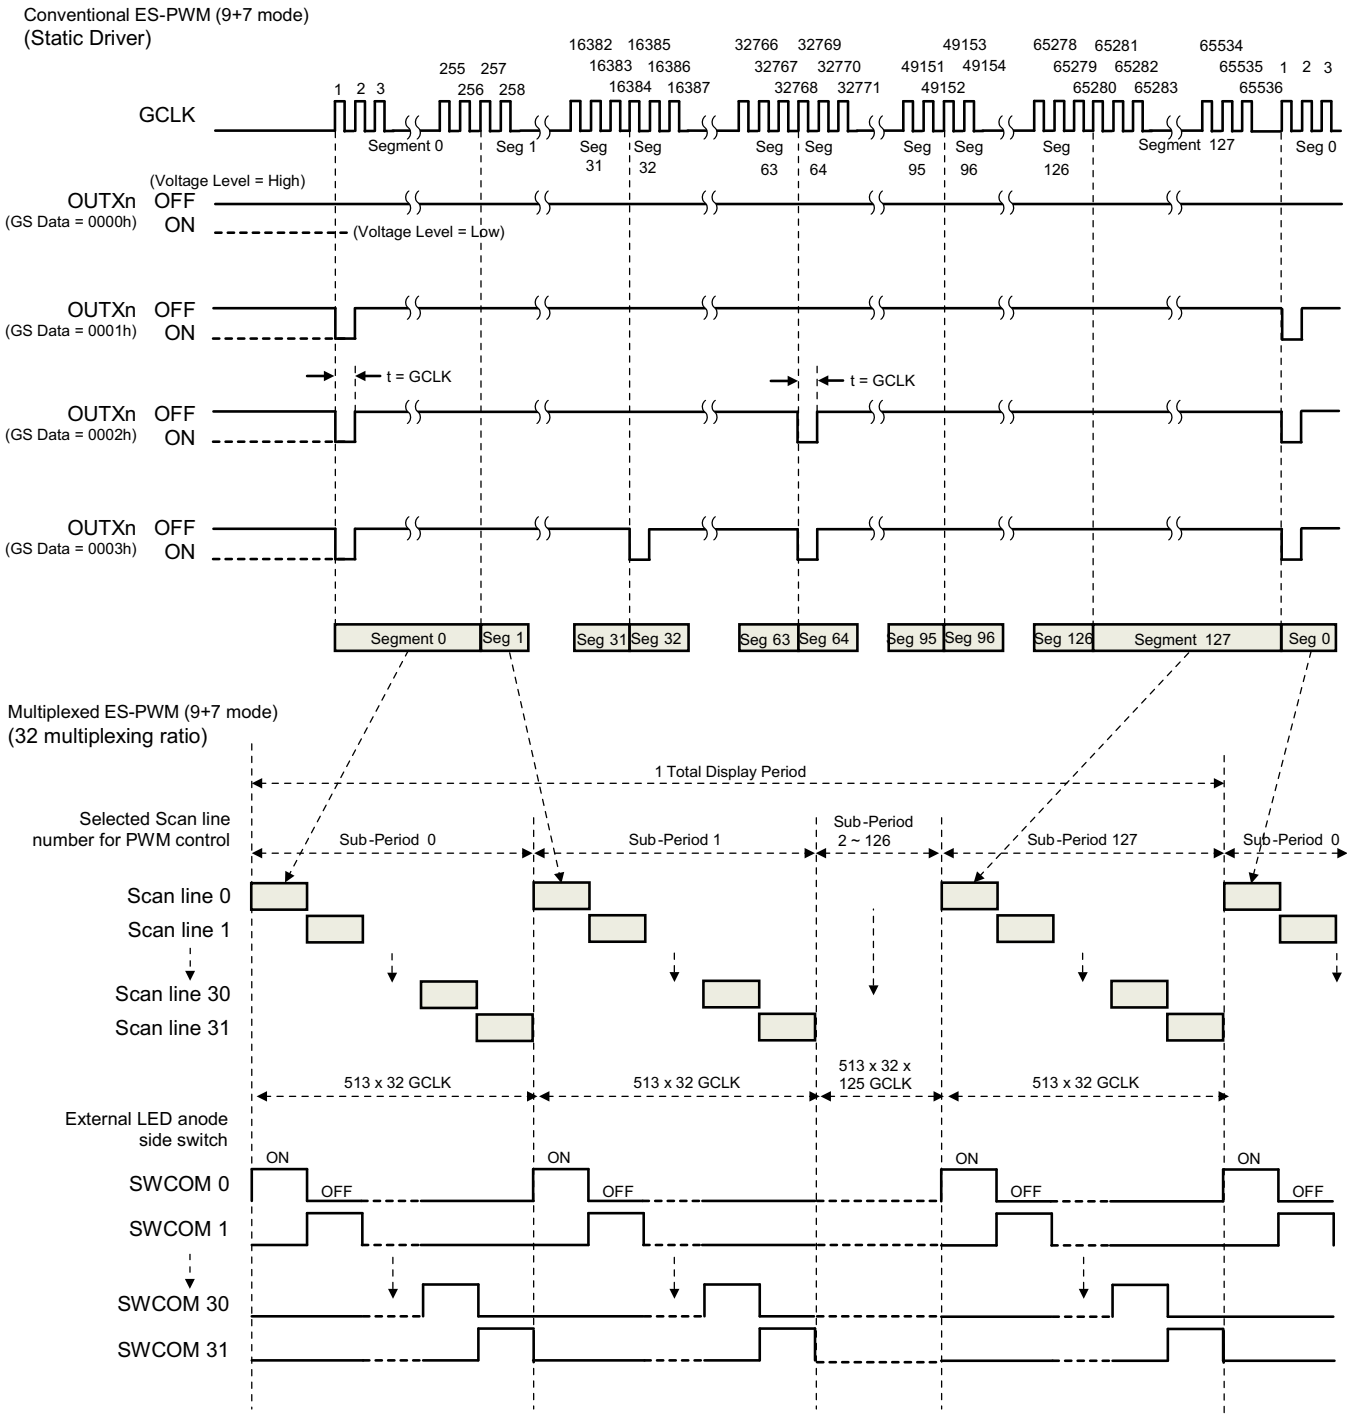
Conventional ES-PWM (9+7 mode)
(Static Driver)

16382 16385
16383 16386
16384 16387
32766 32769
32767 32770
32768 32771
49153
49151 49154
49152
65278 65281
65279 65282
65280 65283
65534
65535
65536
255 257
256 258
1 2 3
1 2 3

GCLK

Segment 0 Seg 1 Seg 31 Seg 32 Seg 63 Seg 64 Seg 95 Seg 96 Seg 126 Segment 127 Seg 0

(Voltage Level = High)
OUTXn OFF
(GS Data = 0000h) ON
(Voltage Level = Low)

OUTXn OFF
(GS Data = 0001h) ON

t = GCLK
t = GCLK

OUTXn OFF
(GS Data = 0002h) ON

OUTXn OFF
(GS Data = 0003h) ON

Segment 0 | Seg 1 | Seg 31 | Seg 32 | Seg 63 | Seg 64 | Seg 95 | Seg 96 | Seg 126 | Segment 127 | Seg 0

Multiplexed ES-PWM (9+7 mode)
(32 multiplexing ratio)

1 Total Display Period

Selected Scan line number for PWM control
Sub-Period 0
Sub-Period 1
Sub-Period 2 ~ 126
Sub-Period 127
Sub-Period 0

Scan line 0
Scan line 1
Scan line 30
Scan line 31

513 x 32 GCLK
513 x 32 GCLK
513 x 32 x 125 GCLK
513 x 32 GCLK

External LED anode side switch

ON
OFF
ON
OFF
ON
OFF
ON
OFF

SWCOM 0
SWCOM 1
SWCOM 30
SWCOM 31